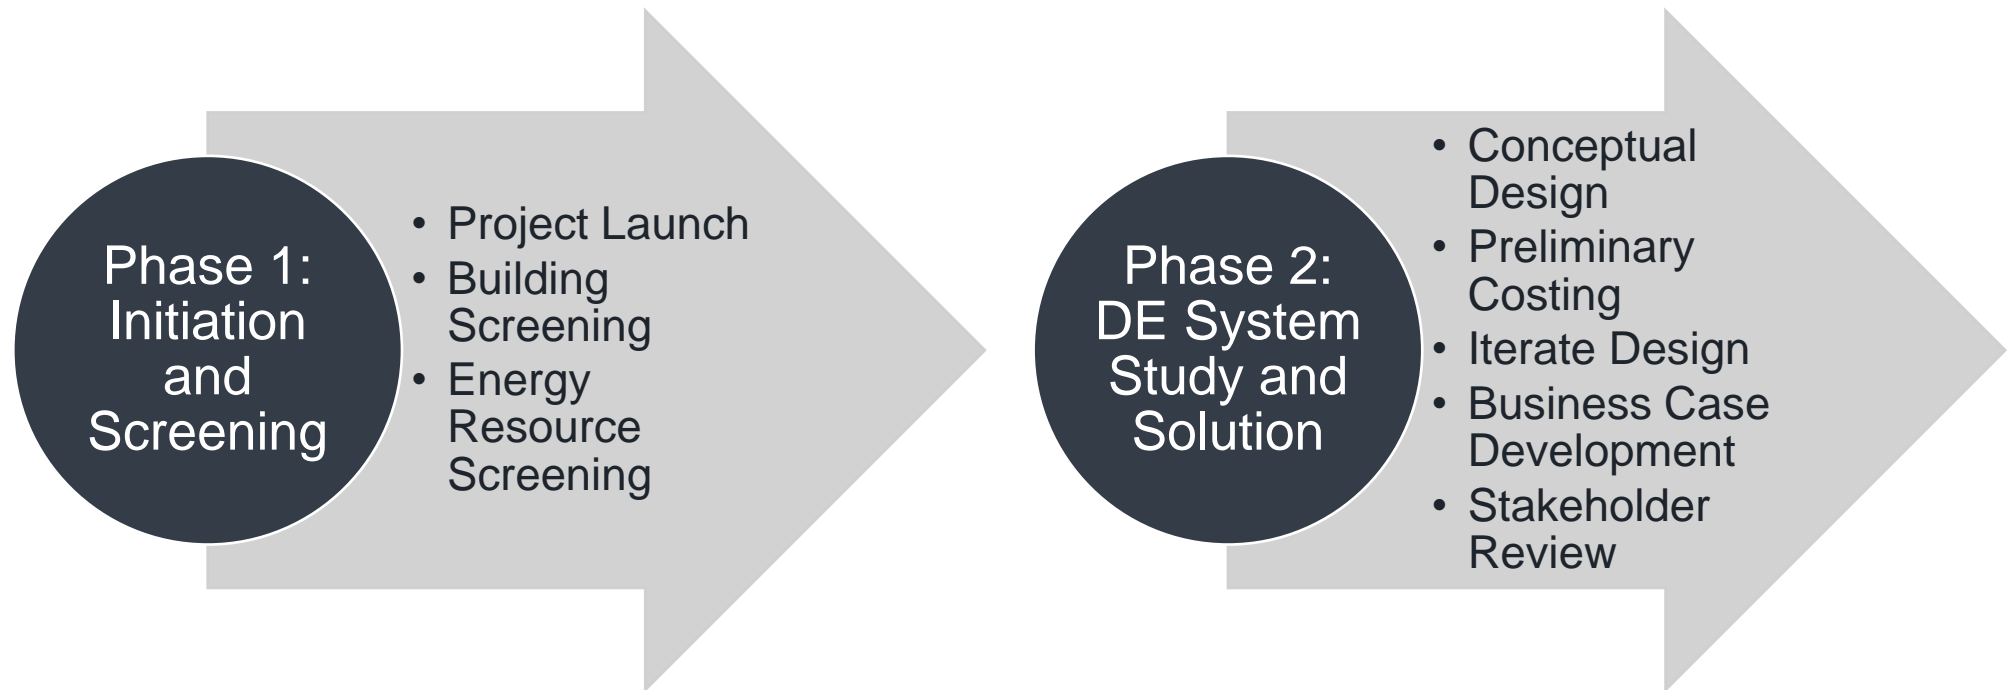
Phase 1: Initiation and Screening

- Project Launch
- Building Screening
- Energy Resource Screening

Phase 2: DE System Study and Solution

- Conceptual Design
- Preliminary Costing
- Iterate Design
- Business Case Development
- Stakeholder Review